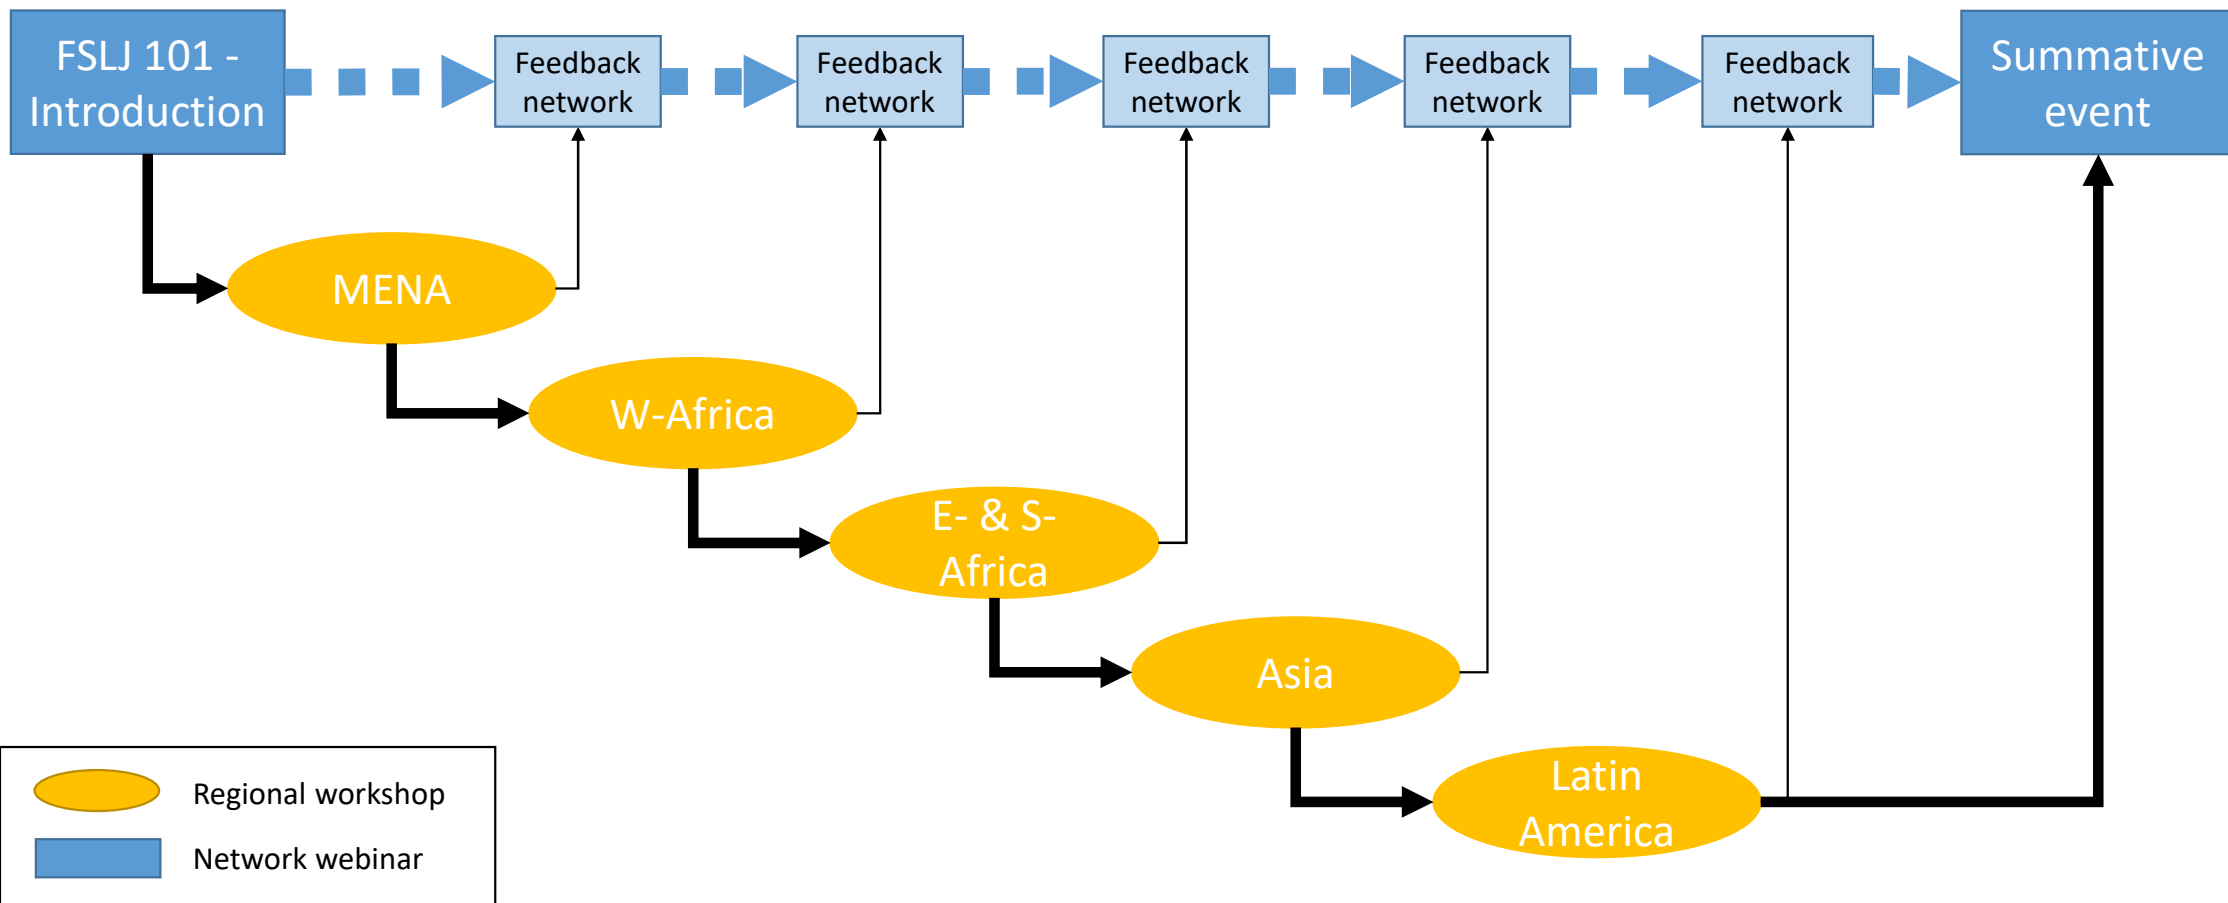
FSLJ 101 - Introduction

Feedback network

Feedback network

Feedback network

Feedback network

Feedback network

Summative event

MENA

W-Africa

E- & S- Africa

Asia

Latin America

Regional workshop

Network webinar